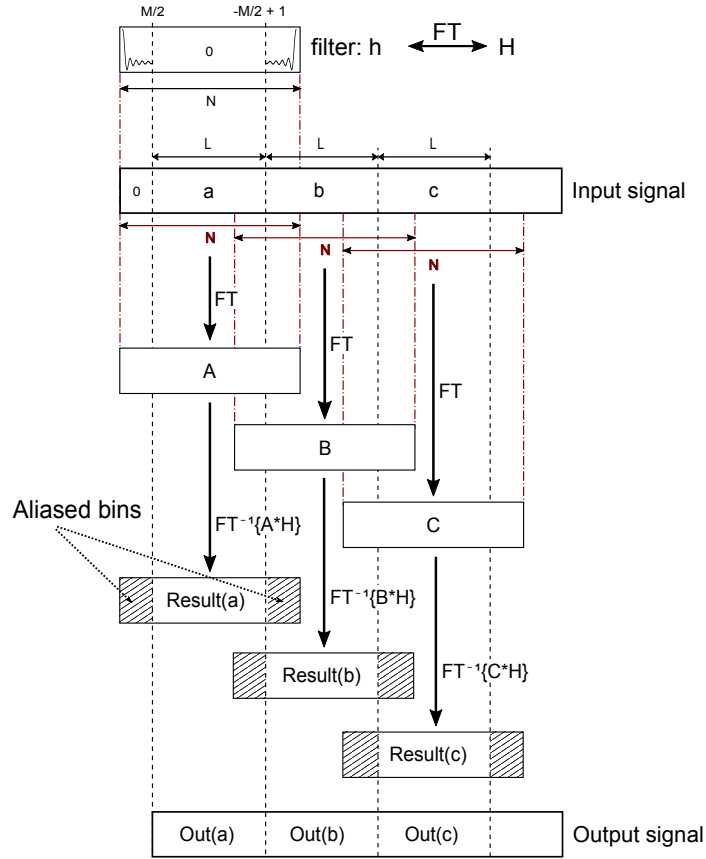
M/2

-M/2 + 1

0

filter: h

FT

H

N

L

L

L

0

a

b

c

Input signal

N

N

N

FT

FT

FT

A

B

C

Aliased bins

$FT^{-1}\{A*H\}$

$FT^{-1}\{B*H\}$

$FT^{-1}\{C*H\}$

Result(a)

Result(b)

Result(c)

Out(a)

Out(b)

Out(c)

Output signal